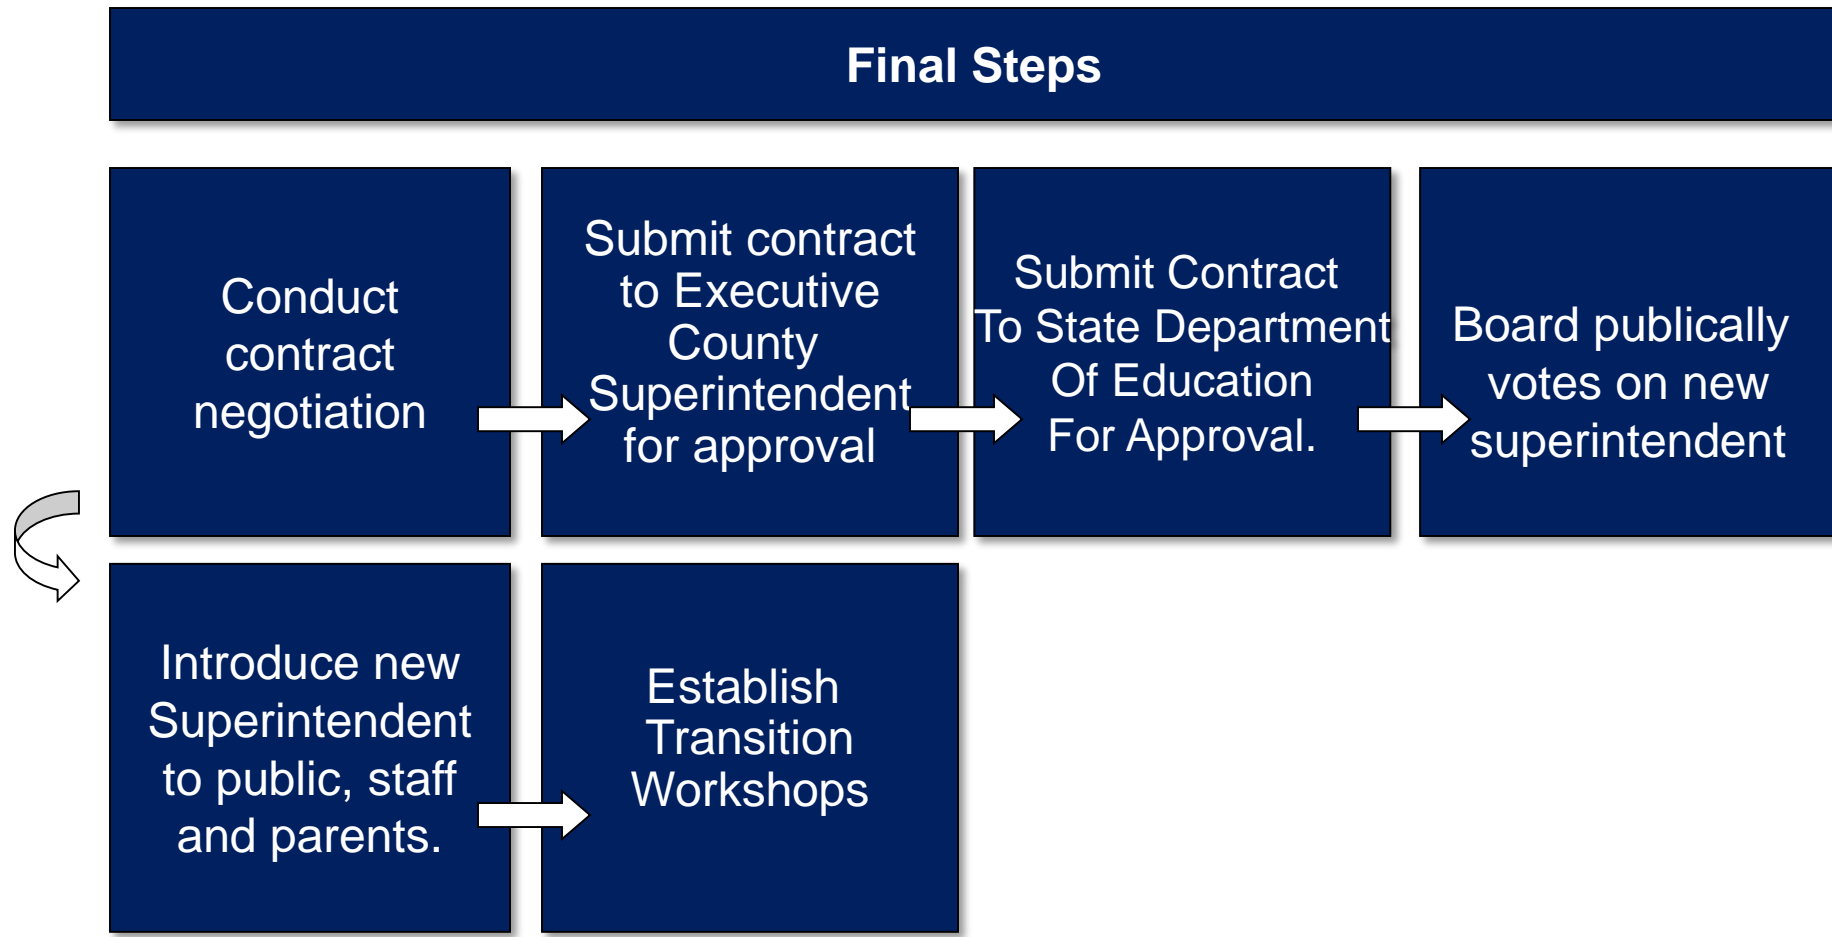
Final Steps

Conduct contract negotiation

Submit contract to Executive County Superintendent for approval

Submit Contract To State Department Of Education For Approval.

Board publically votes on new superintendent

Introduce new Superintendent to public, staff and parents.

Establish Transition Workshops